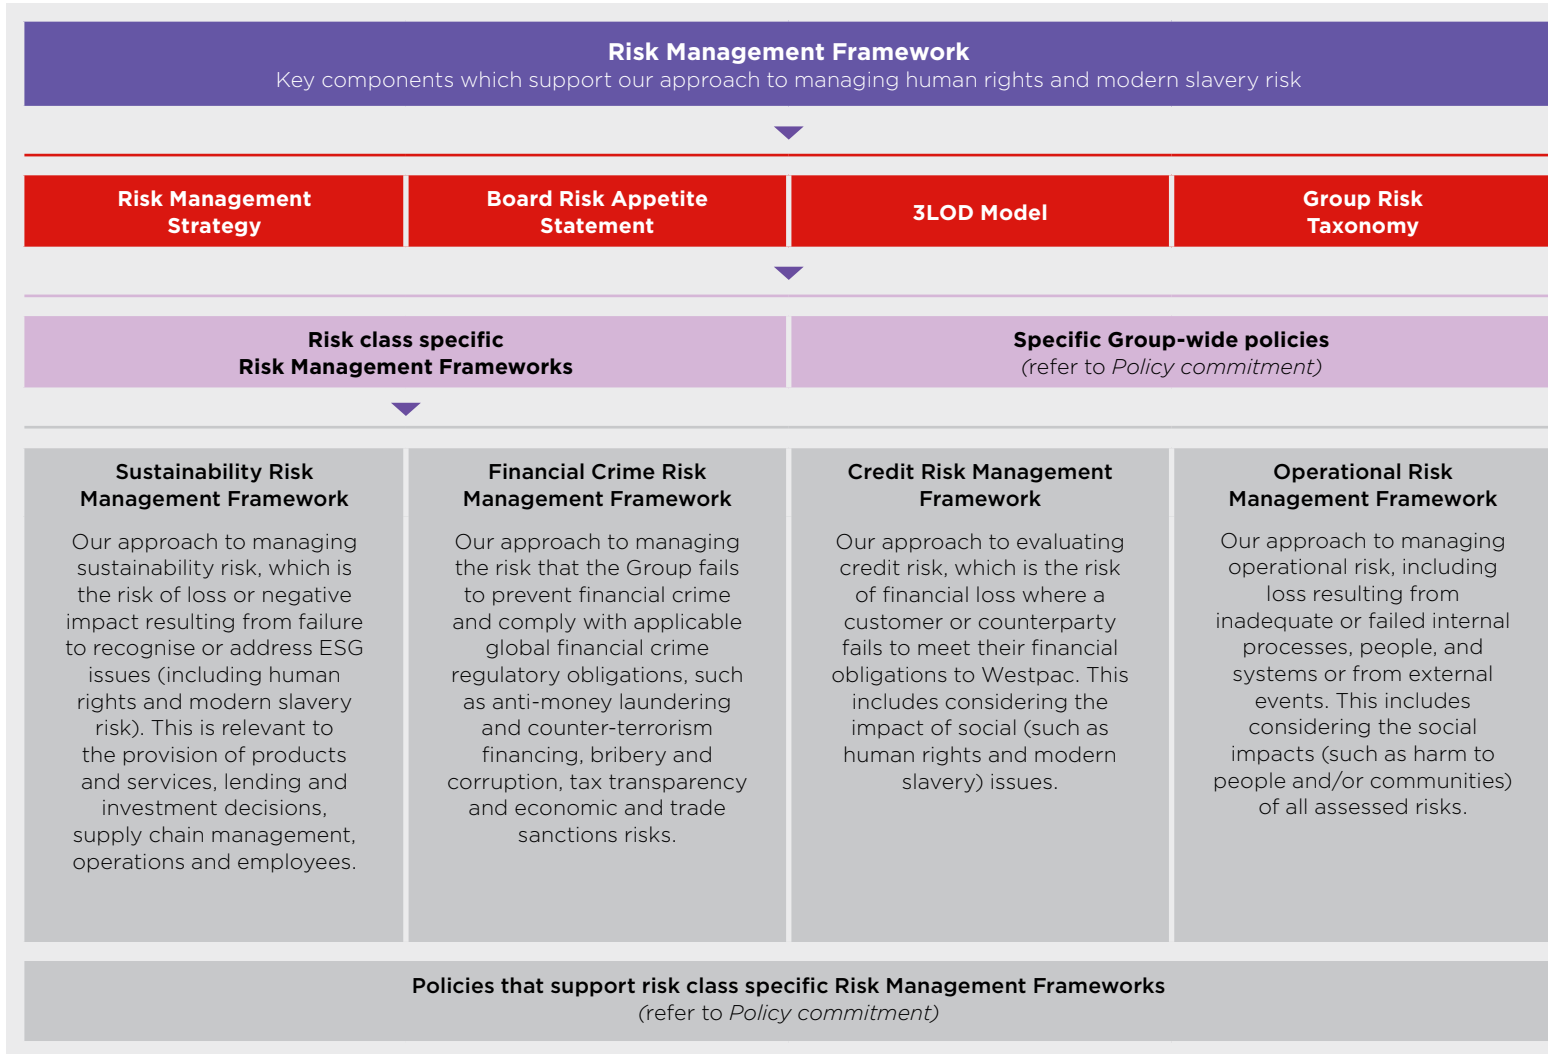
Risk Management Framework
Key components which support our approach to managing human rights and modern slavery risk

Risk Management Strategy

Board Risk Appetite Statement

3LOD Model

Group Risk Taxonomy

Risk class specific Risk Management Frameworks

Specific Group-wide policies
(refer to Policy commitment)

Sustainability Risk Management Framework

Our approach to managing sustainability risk, which is the risk of loss or negative impact resulting from failure to recognise or address ESG issues (including human rights and modern slavery risk). This is relevant to the provision of products and services, lending and investment decisions, supply chain management, operations and employees.

Financial Crime Risk Management Framework

Our approach to managing the risk that the Group fails to prevent financial crime and comply with applicable global financial crime regulatory obligations, such as anti-money laundering and counter-terrorism financing, bribery and corruption, tax transparency and economic and trade sanctions risks.

Credit Risk Management Framework

Our approach to evaluating credit risk, which is the risk of financial loss where a customer or counterparty fails to meet their financial obligations to Westpac. This includes considering the impact of social (such as human rights and modern slavery) issues.

Operational Risk Management Framework

Our approach to managing operational risk, including loss resulting from inadequate or failed internal processes, people, and systems or from external events. This includes considering the social impacts (such as harm to people and/or communities) of all assessed risks.

Policies that support risk class specific Risk Management Frameworks
(refer to Policy commitment)